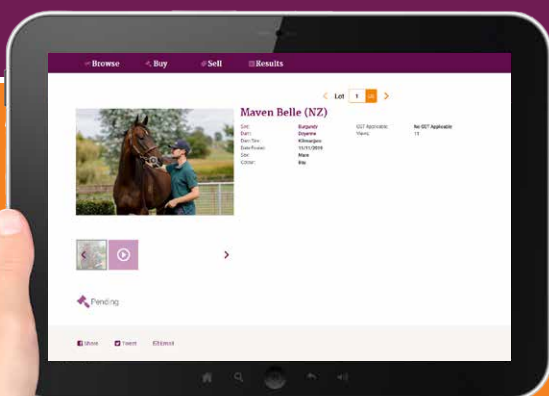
Browse Buy Sell Results

Lot 1 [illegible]

Maven Belle (NZ)

| | | | |
|---|---|---|---|
| Sire: | Burgundy | GST Applicable: | No GST Applicable |
| Dam: | Goyanne | Views: | 11 |
| Dam Sire: | Kilimanjaro | | |
| Date Foaled: | 11/11/2016 | | |
| Sex: | Mare | | |
| Colour: | Bay | | |

Pending

Share Tweet Email